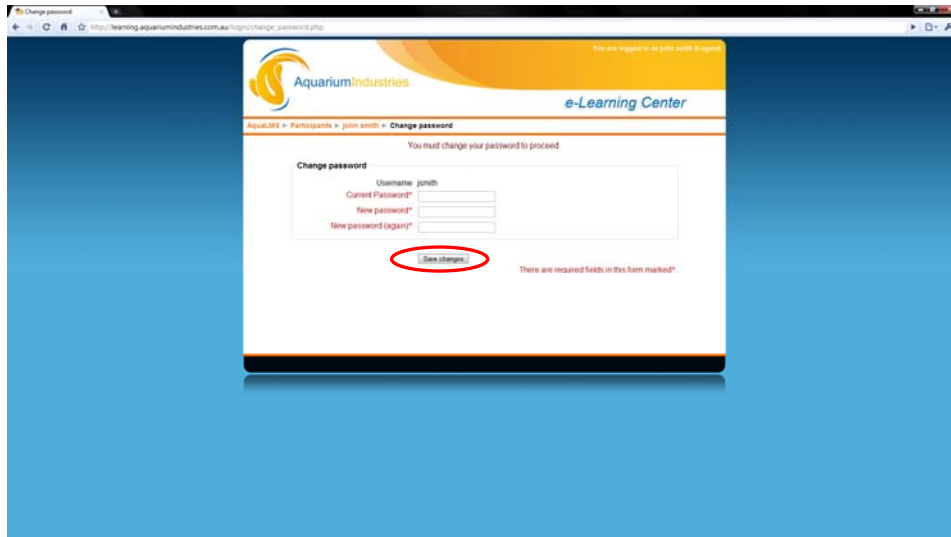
Change password

http://learning.aquariumindustries.com.au/login/change_password.php

You are logged in as john smith (Logout)

AquariumIndustries

e-Learning Center

AquaLMS ► Participants ► john smith ► Change password

You must change your password to proceed.

Change password

Username jsmith

Current Password*

New password*

New password (again)*

Save changes

There are required fields in this form marked*.